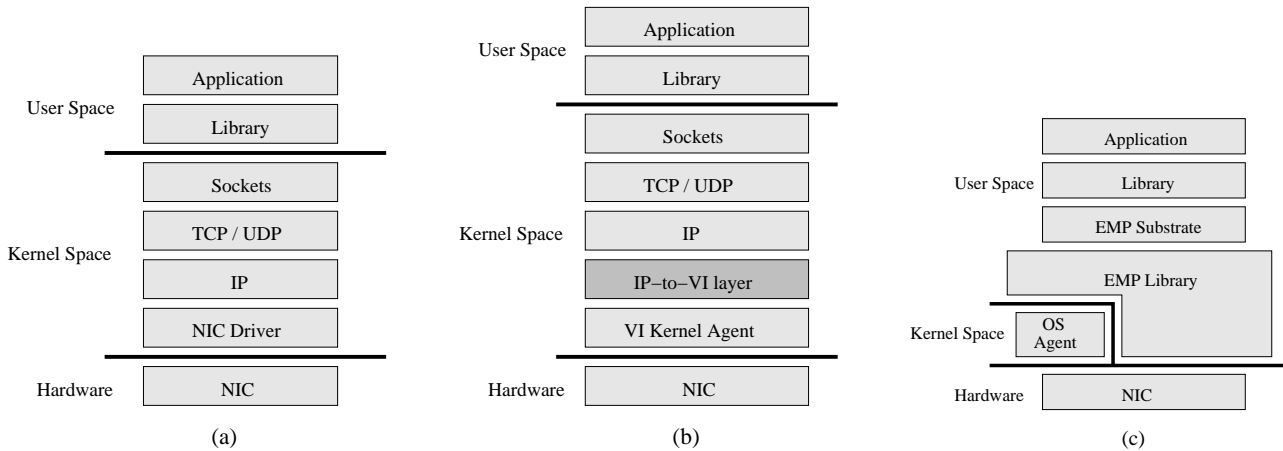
User Space
Application
Library
Kernel Space
Sockets
TCP / UDP
IP
NIC Driver
Hardware
NIC
(a)

User Space
Application
Library
Kernel Space
Sockets
TCP / UDP
IP
IP−to−VI layer
VI Kernel Agent
Hardware
NIC
(b)

User Space
Application
Library
EMP Substrate
EMP Library
Kernel Space
OS Agent
Hardware
NIC
(c)